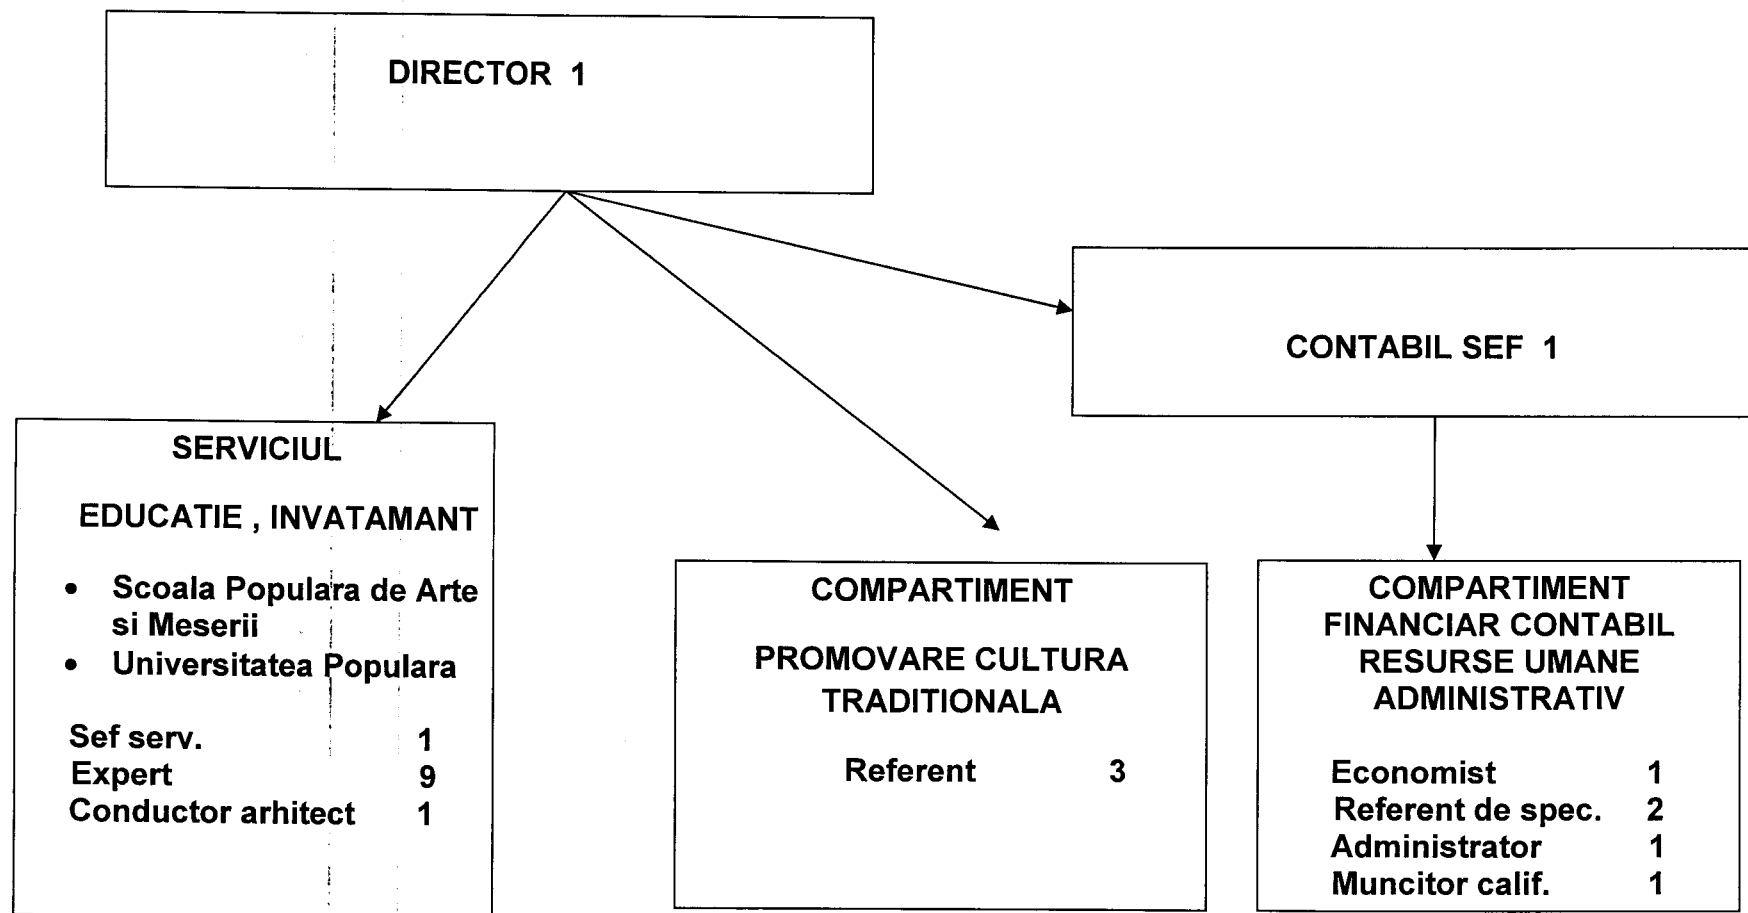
DIRECTOR 1

CONTABIL SEF 1

SERVICIUL

EDUCATIE , INVATAMANT

- Scoala Populara de Arte si Meserii
- Universitatea Populara

Sef serv. 1
Expert 9
Conductor arhitect 1

COMPARTIMENT

PROMOVARE CULTURA TRADITIONALA

Referent 3

COMPARTIMENT FINANCIAR CONTABIL RESURSE UMANE ADMINISTRATIV

Economist 1
Referent de spec. 2
Administrator 1
Muncitor calif. 1